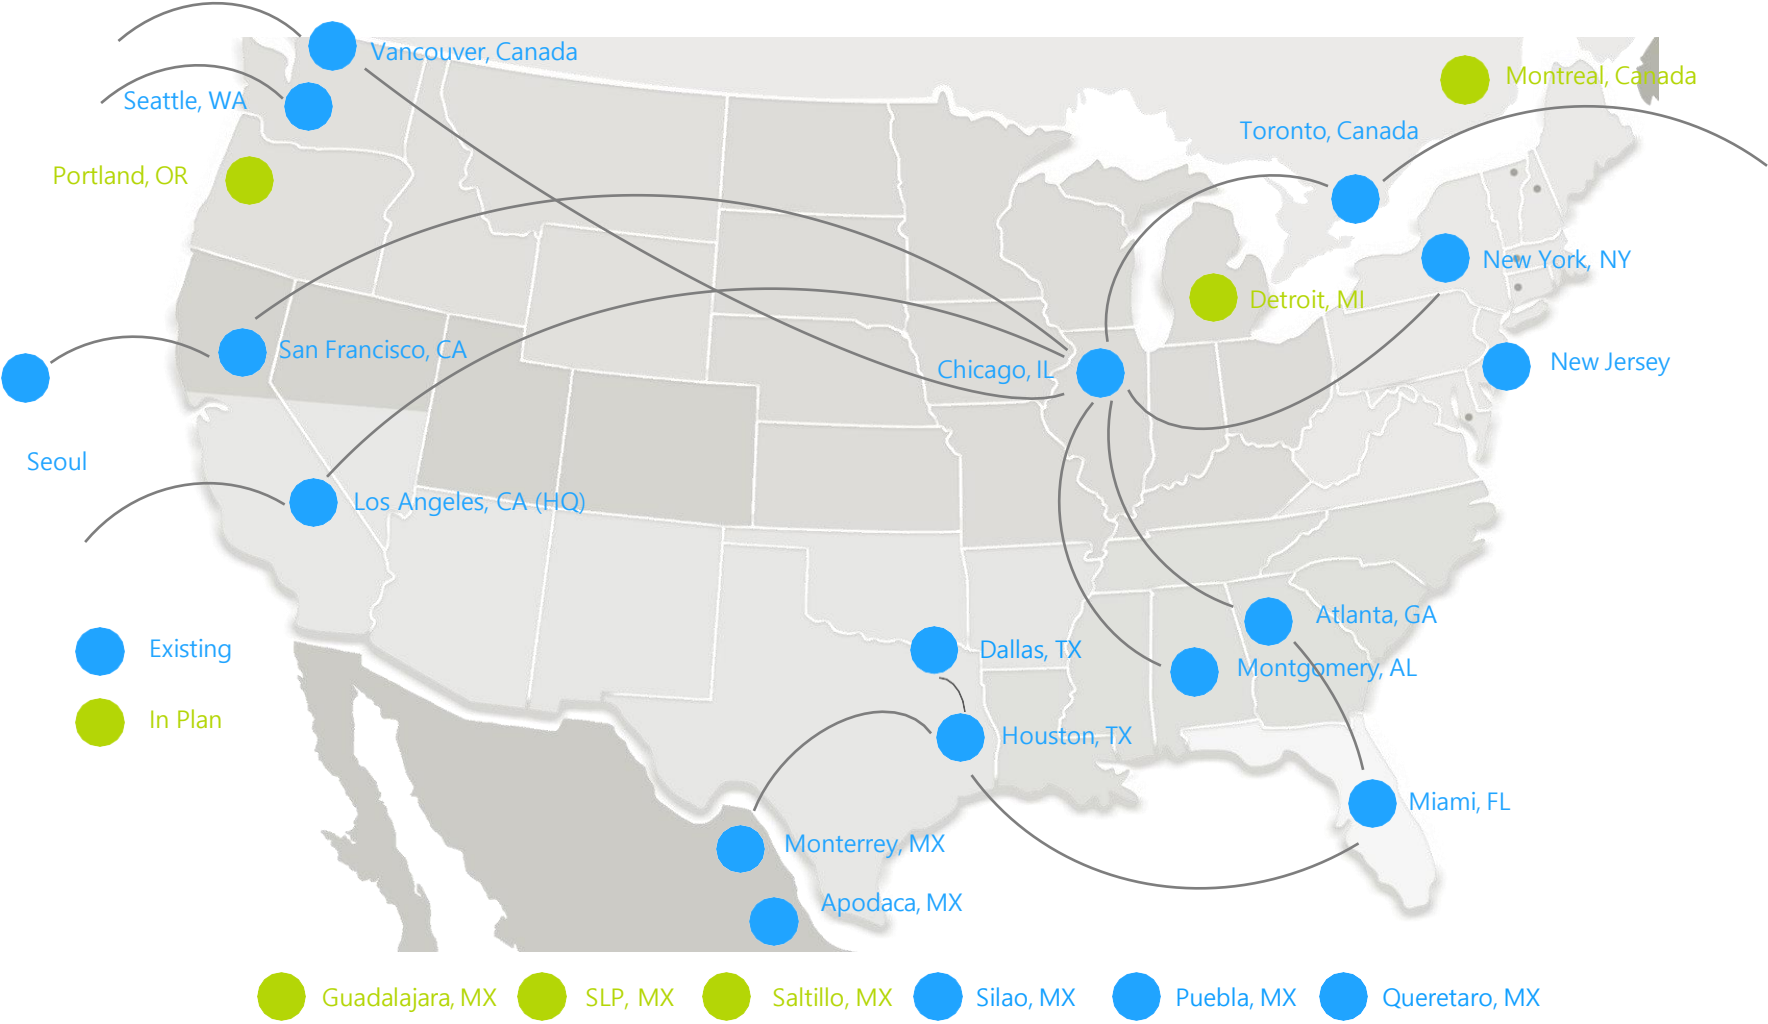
Vancouver, Canada

Montreal, Canada

Seattle, WA

Toronto, Canada

Portland, OR

New York, NY

Detroit, MI

San Francisco, CA

New Jersey

Chicago, IL

Seoul

Los Angeles, CA (HQ)

Atlanta, GA

Existing

Dallas, TX

Montgomery, AL

In Plan

Houston, TX

Miami, FL

Monterrey, MX

Apodaca, MX

Guadalajara, MX

SLP, MX

Saltillo, MX

Silao, MX

Puebla, MX

Queretaro, MX